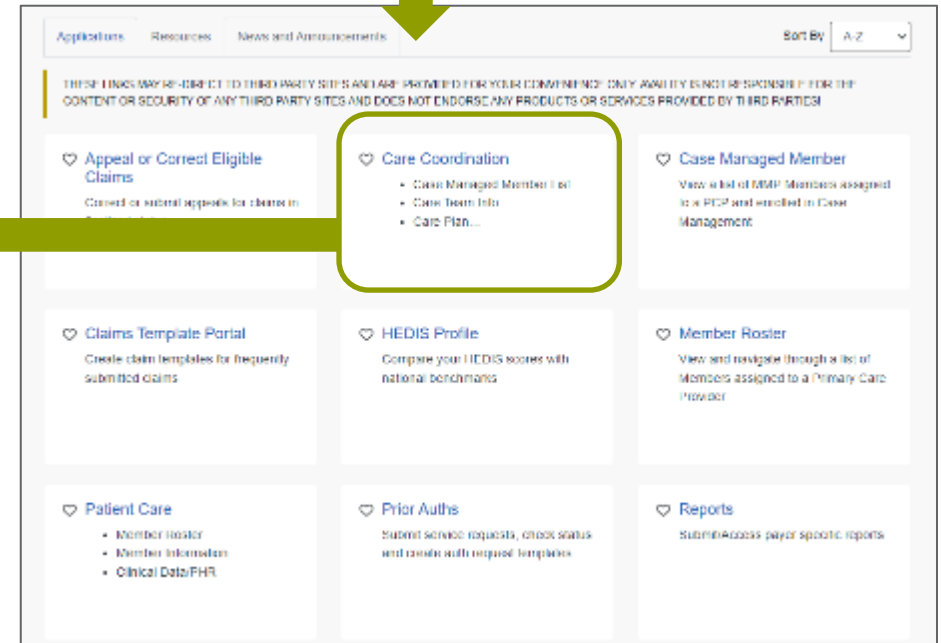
Applications Resources News and Announcements

Sort By A-Z

THESE LINKS MAY RE-DIRECT TO THIRD PARTY SITES AND ARE PROVIDED FOR YOUR CONVENIENCE ONLY. AVAILITY IS NOT RESPONSIBLE FOR THE CONTENT OR SECURITY OF ANY THIRD PARTY SITES AND DOES NOT ENDORSE ANY PRODUCTS OR SERVICES PROVIDED BY THIRD PARTIES!

Appeal or Correct Eligible Claims

Correct or submit appeals for claims in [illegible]

Care Coordination

- Case Managed Member List
- Care Team Info
- Care Plan...

Case Managed Member

View a list of MMP Members assigned to a PCP and enrolled in Case Management

Claims Template Portal

Create claim templates for frequently submitted claims

HEDIS Profile

Compare your HEDIS scores with national benchmarks

Member Roster

View and navigate through a list of Members assigned to a Primary Care Provider

Patient Care

- Member Roster
- Member Information
- Clinical Data/PHR

Prior Auths

Submit service requests, check status and create auth request templates

Reports

SubmitAccess payer specific reports